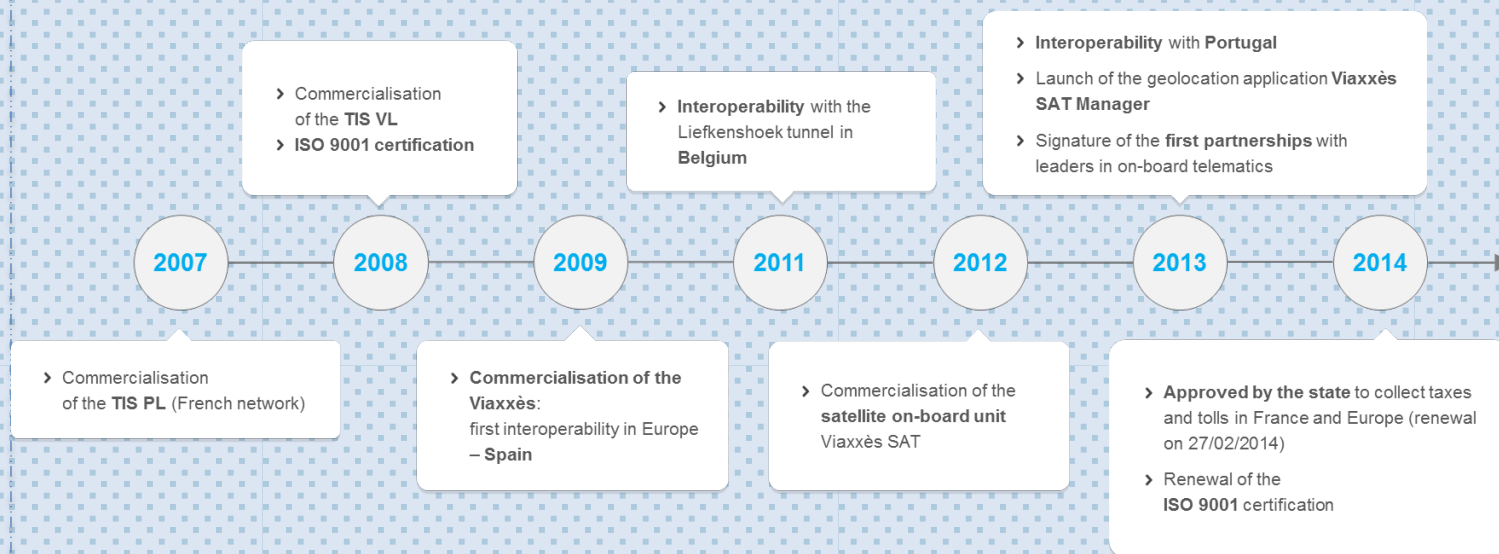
› Commercialisation of the TIS VL
› ISO 9001 certification

› Interoperability with the Liefkenshoek tunnel in Belgium

› Interoperability with Portugal
› Launch of the geolocation application Viaxxès SAT Manager
› Signature of the first partnerships with leaders in on-board telematics

2007
2008
2009
2011
2012
2013
2014

› Commercialisation of the TIS PL (French network)

› Commercialisation of the Viaxxès: first interoperability in Europe – Spain

› Commercialisation of the satellite on-board unit Viaxxès SAT

› Approved by the state to collect taxes and tolls in France and Europe (renewal on 27/02/2014)
› Renewal of the ISO 9001 certification